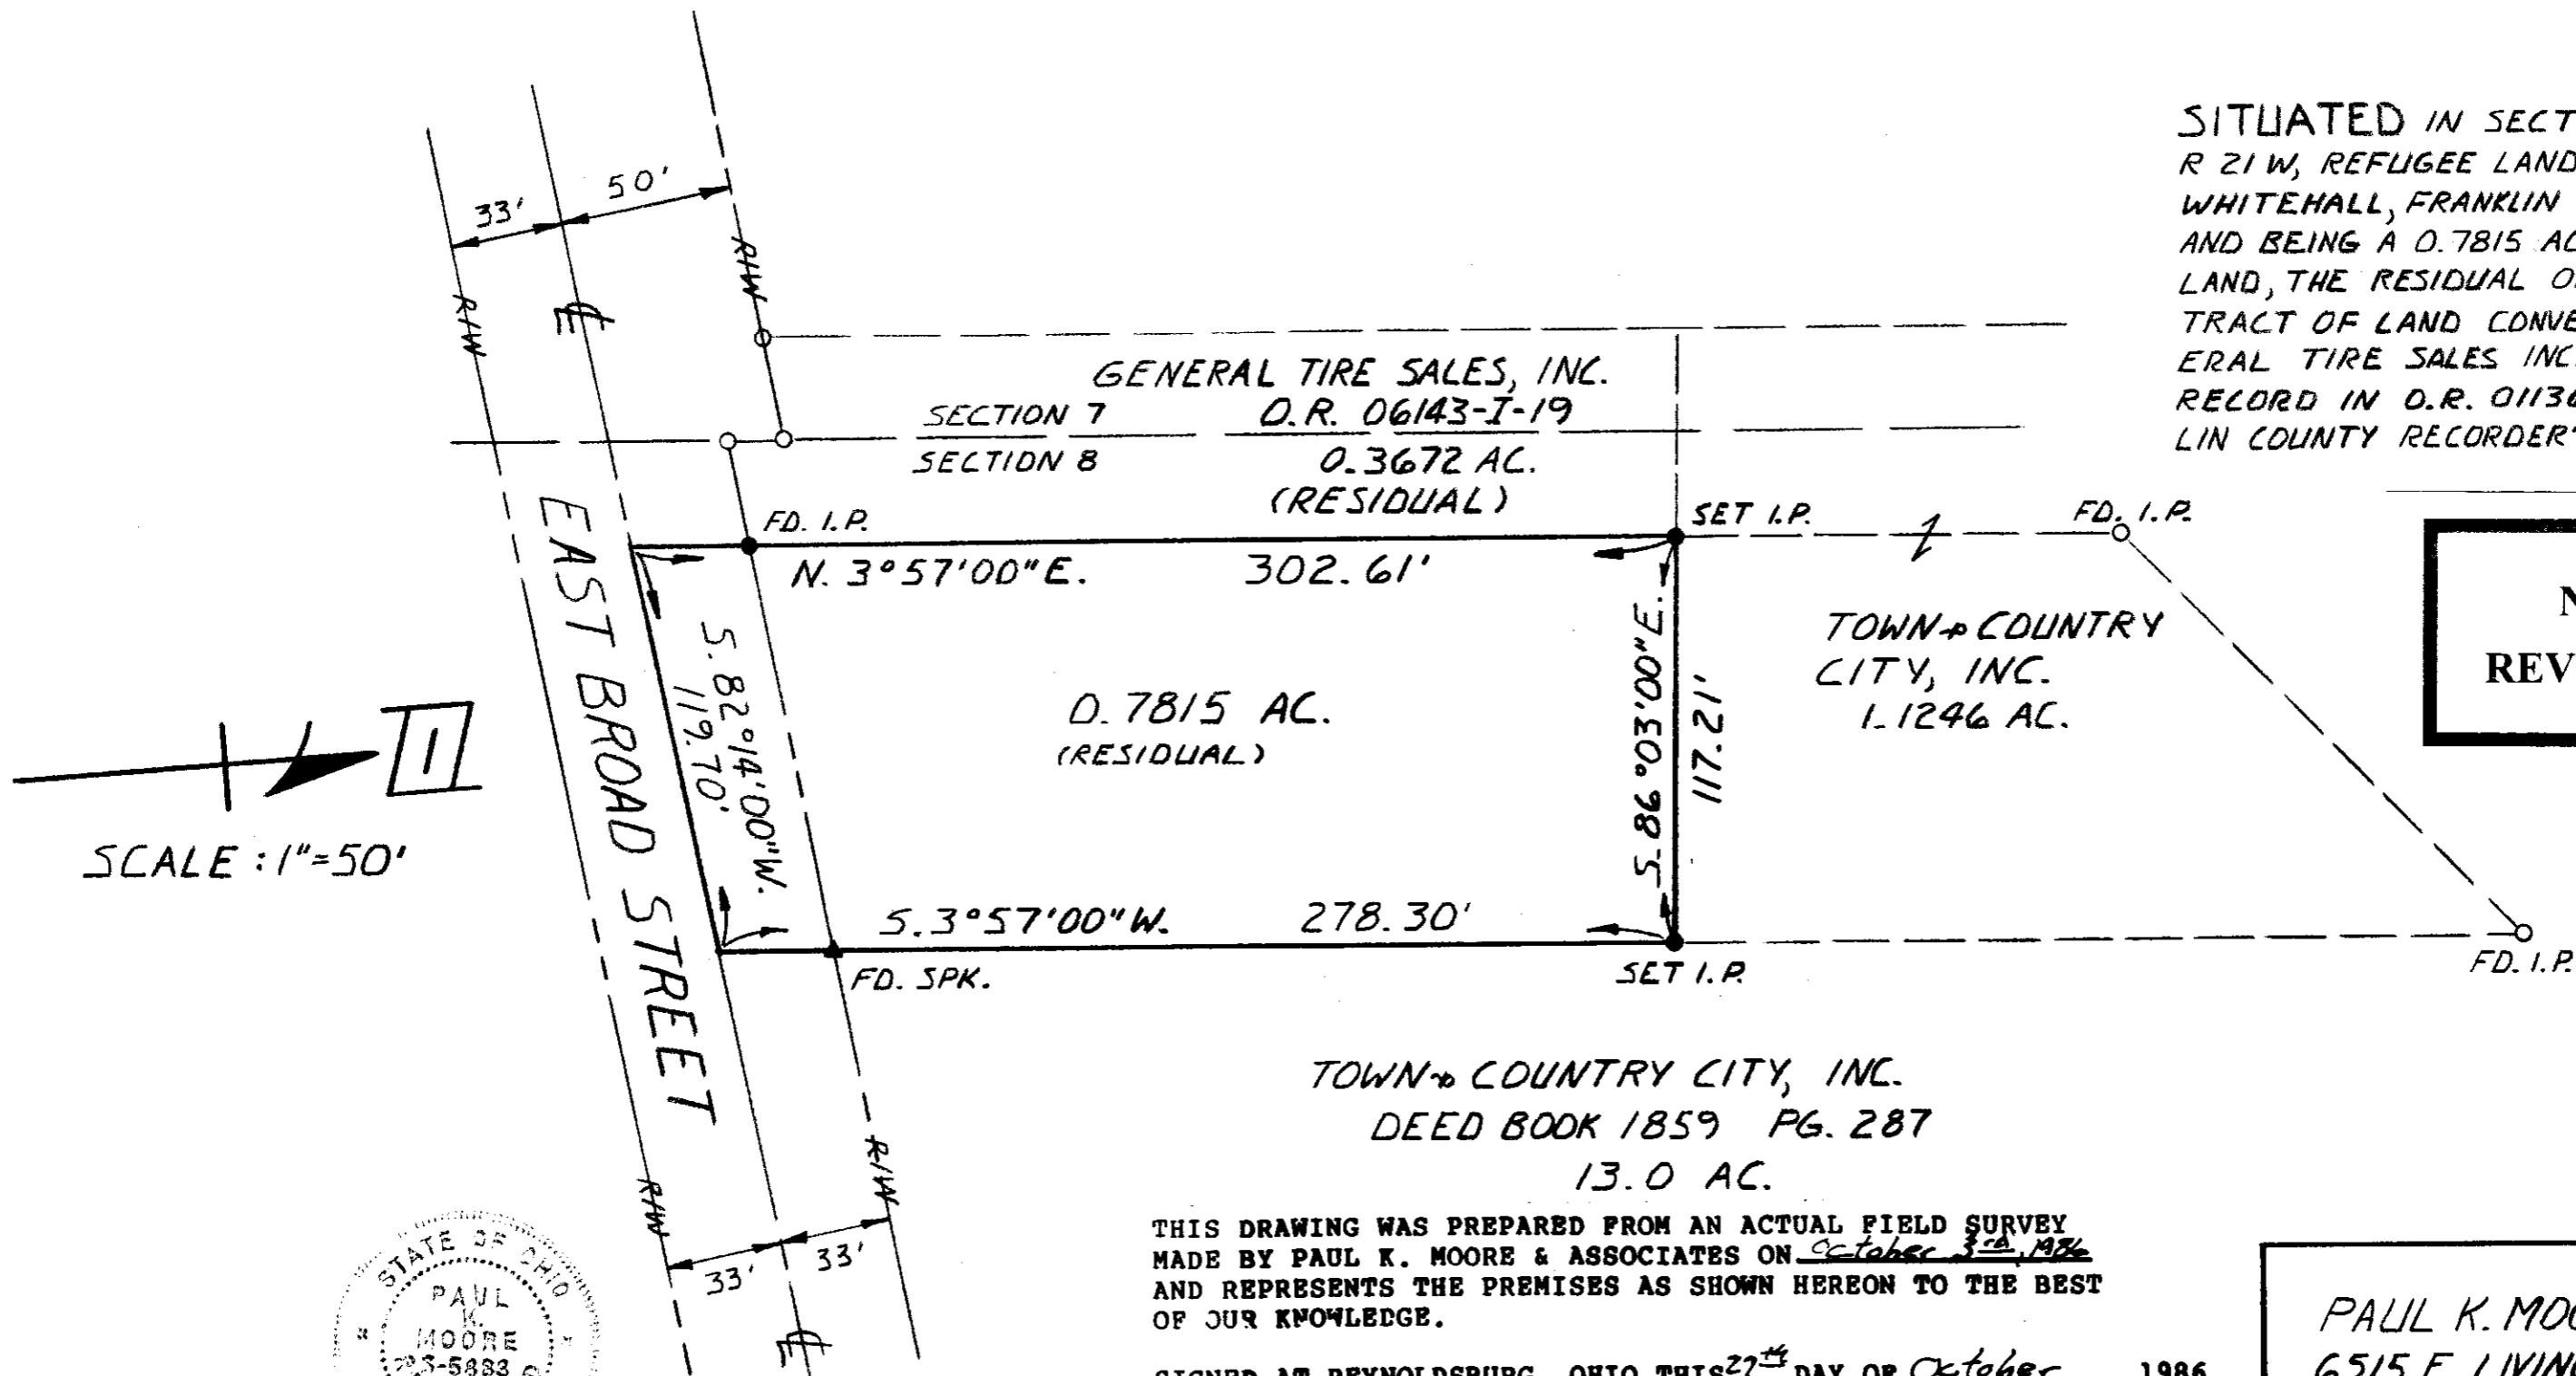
SITUATED IN SECT
R 21 W, REFUGEE LAND
WHITEHALL, FRANKLIN
AND BEING A 0.7815 AC
LAND, THE RESIDUAL O
TRACT OF LAND CONVE
ERAL TIRE SALES INC
RECORD IN O.R. 0113
LIN COUNTY RECORDER'

33'
50'
R/W
℄
R/W

GENERAL TIRE SALES, INC.
SECTION 7
O.R. 06143-I-19
SECTION 8
0.3672 AC.
(RESIDUAL)

FD. I.P.
SET I.P.
FD. I.P.
N. 3°57'00"E.
302.61'

EAST BROAD STREET
S. 82°14'00"W.
119.70'

0.7815 AC.
(RESIDUAL)

S. 86°03'00"E.
117.21'

TOWN & COUNTRY
CITY, INC.
1.1246 AC.

N
REV

SCALE: 1"=50'

S. 3°57'00"W.
278.30'
FD. SPK.
SET I.P.
FD. I.P.

TOWN & COUNTRY CITY, INC.
DEED BOOK 1859 PG. 287
13.0 AC.

R/W
R/W
33'
33'
℄

STATE OF OHIO
PAUL
K.
MOORE
S-5883

THIS DRAWING WAS PREPARED FROM AN ACTUAL FIELD SURVEY MADE BY PAUL K. MOORE & ASSOCIATES ON October 3rd, 1986 AND REPRESENTS THE PREMISES AS SHOWN HEREON TO THE BEST OF OUR KNOWLEDGE.

SIGNED AT REYNOLDSBURG, OHIO THIS 27th DAY OF October 1986

PAUL K. MO
6515 E. LIVIN